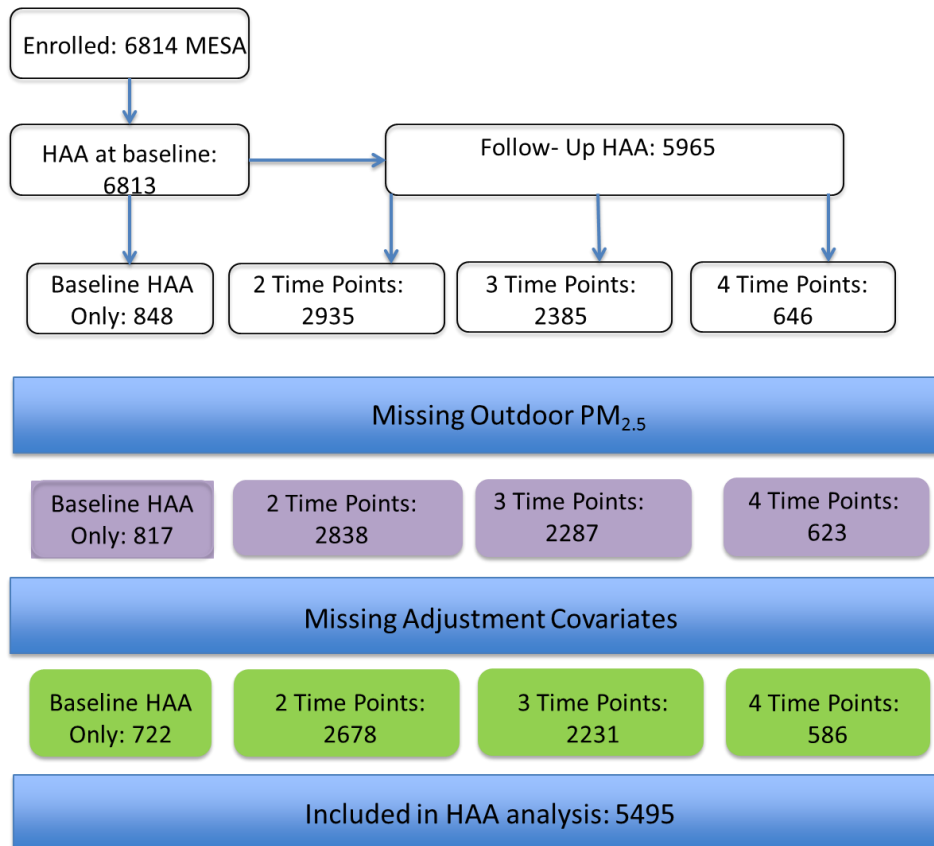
Enrolled: 6814 MESA

HAA at baseline: 6813

Follow- Up HAA: 5965

Baseline HAA Only: 848

2 Time Points: 2935

3 Time Points: 2385

4 Time Points: 646

Missing Outdoor $PM_{2.5}$

Baseline HAA Only: 817

2 Time Points: 2838

3 Time Points: 2287

4 Time Points: 623

Missing Adjustment Covariates

Baseline HAA Only: 722

2 Time Points: 2678

3 Time Points: 2231

4 Time Points: 586

Included in HAA analysis: 5495